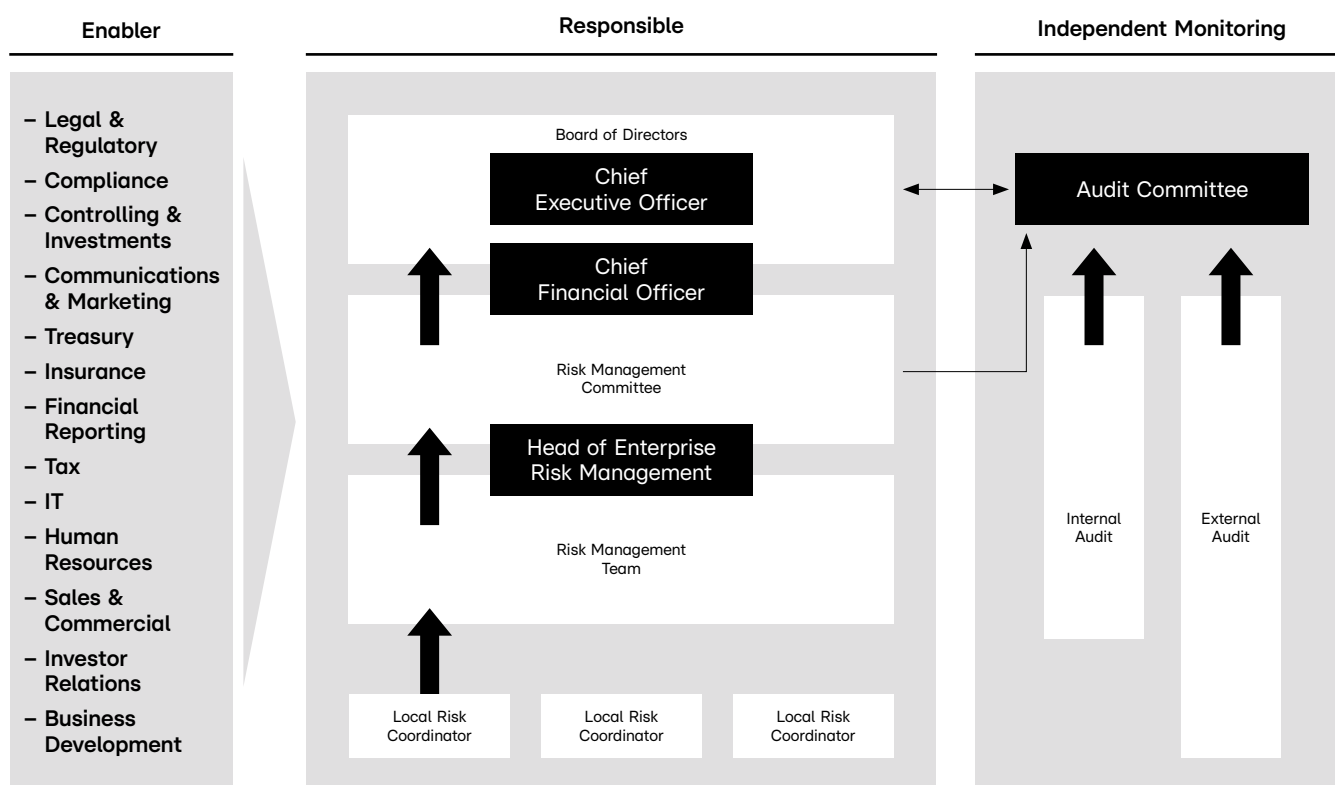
Enabler

– Legal & Regulatory
– Compliance
– Controlling & Investments
– Communications & Marketing
– Treasury
– Insurance
– Financial Reporting
– Tax
– IT
– Human Resources
– Sales & Commercial
– Investor Relations
– Business Development

Responsible

Board of Directors

Chief Executive Officer

Chief Financial Officer

Risk Management Committee

Head of Enterprise Risk Management

Risk Management Team

Local Risk Coordinator

Local Risk Coordinator

Local Risk Coordinator

Independent Monitoring

Audit Committee

Internal Audit

External Audit